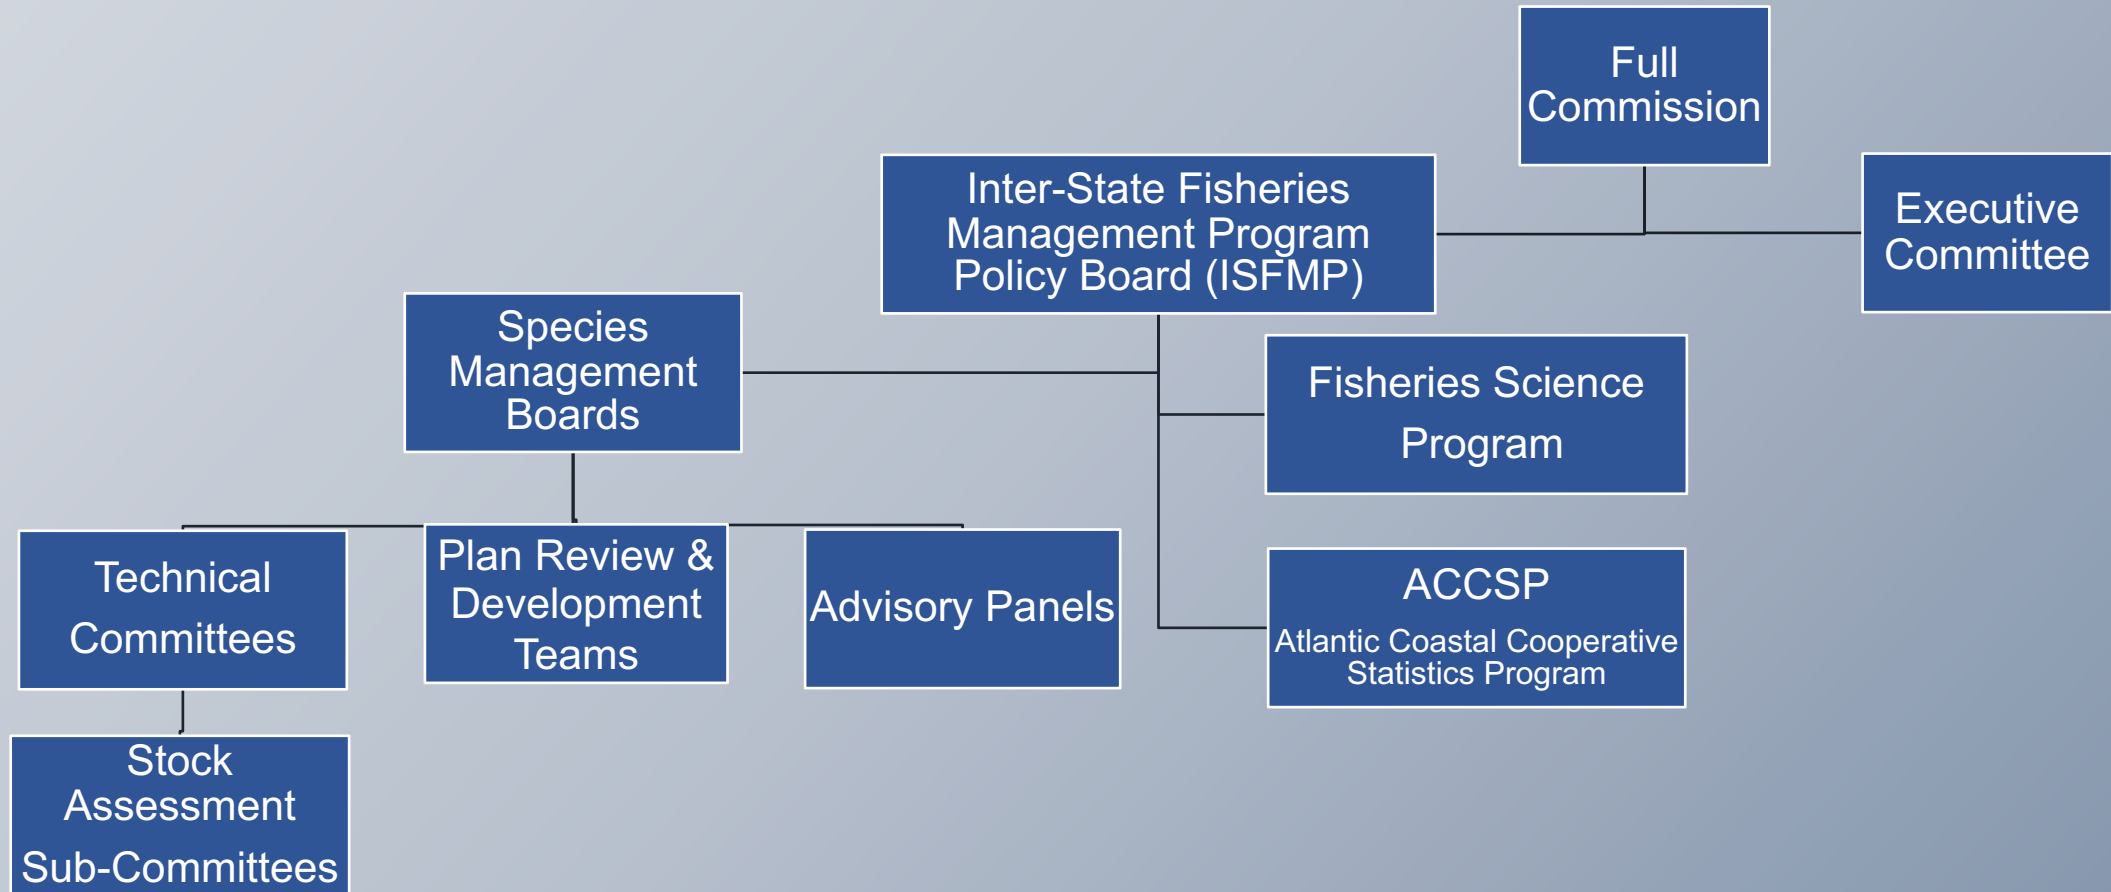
Full Commission

Inter-State Fisheries Management Program Policy Board (ISFMP)

Executive Committee

Species Management Boards

Fisheries Science Program

Technical Committees

Plan Review & Development Teams

Advisory Panels

ACCSP
Atlantic Coastal Cooperative Statistics Program

Stock Assessment Sub-Committees